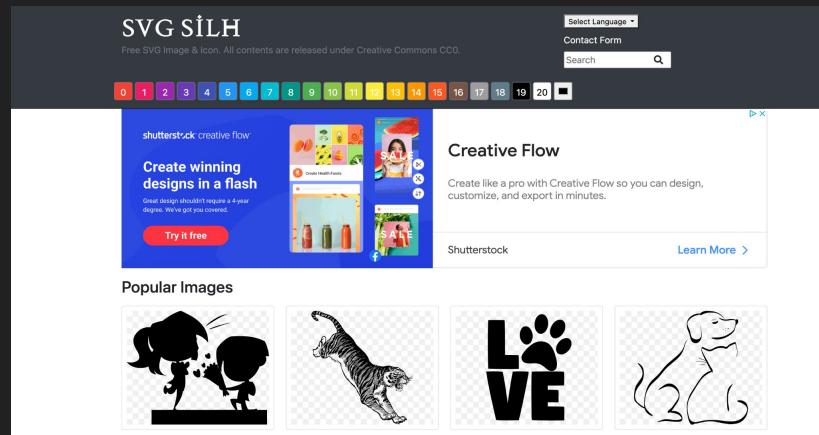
SVG SİLH

Free SVG Image & Icon. All contents are released under Creative Commons CC0.

Select Language

Contact Form

Search

0 1 2 3 4 5 6 7 8 9 10 11 12 13 14 15 16 17 18 19 20

shutterstock creative flow

Create winning designs in a flash

Great design shouldn't require a 4-year degree. We've got you covered.

Try it free

Create Health Foods

SALE

SALE

Creative Flow

Create like a pro with Creative Flow so you can design, customize, and export in minutes.

Shutterstock

Learn More >

Popular Images

LOVE